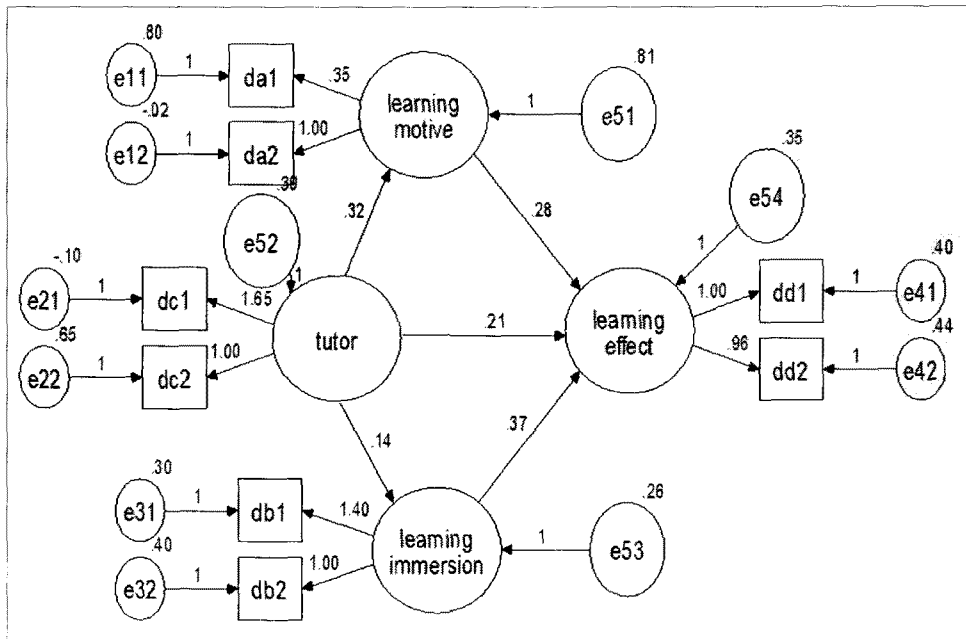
.80
e11
1
da1
.35
-.02
e12
1
da2
1.00
learning motive
.81
1
e51
.38
e52
.32
.28
.35
e54
1
-.10
e21
1
dc1
1.65
1
.65
e22
1
dc2
1.00
tutor
.21
learning effect
1.00
dd1
1
.40
e41
.96
dd2
1
.44
e42
.14
.37
.30
e31
1
db1
1.40
.40
e32
1
db2
1.00
learning immersion
.26
1
e53